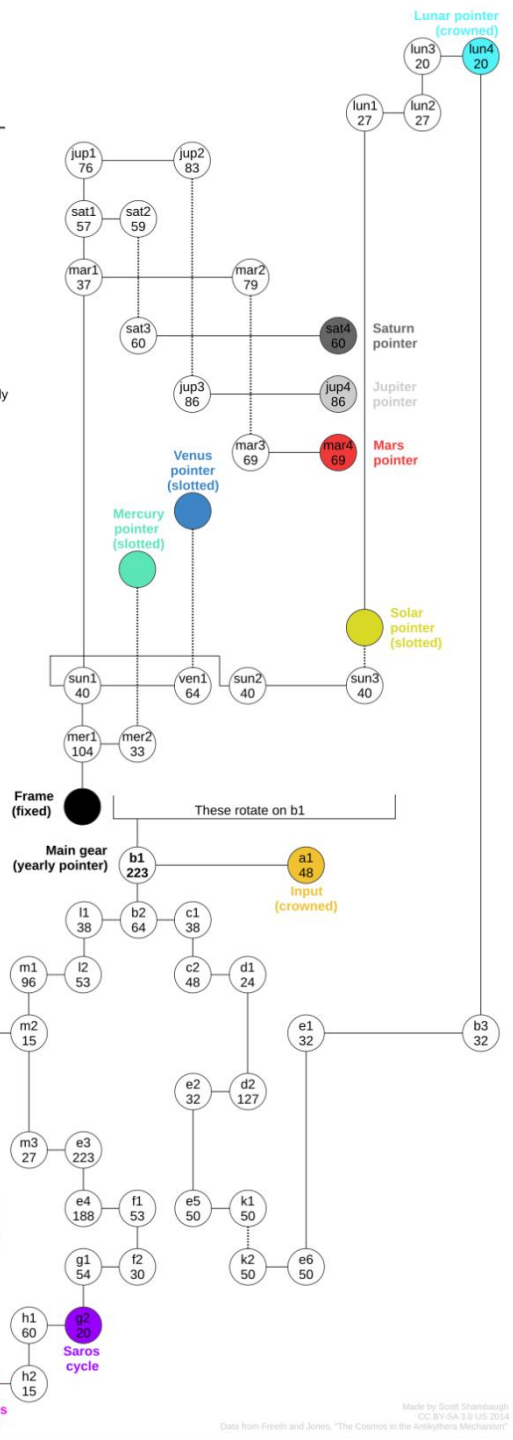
Lunar pointer (crowned)

lun3 20
lun4 20
lun1 27
lun2 27

jup1 76
jup2 83
sat1 57
sat2 59
mar1 37
mar2 79
sat3 60
sat4 60
Saturn pointer
jup3 86
jup4 86
Jupiter pointer
ly
mar3 69
mar4 69
Mars pointer

Venus pointer (slotted)
Mercury pointer (slotted)
Solar pointer (slotted)

sun1 40
ven1 64
sun2 40
sun3 40
mer1 104
mer2 33

Frame (fixed)
These rotate on b1
Main gear (yearly pointer)
b1 223
a1 48
Input (crowned)

l1 38
b2 64
c1 38
m1 96
l2 53
c2 48
d1 24
m2 15
e1 32
b3 32
e2 32
d2 127
m3 27
e3 223
e4 188
f1 53
e5 50
k1 50
g1 54
f2 30
k2 50
e6 50
h1 60
g2 20
Saros cycle
h2 15
s

Made by Scott Shambaugh
CC BY-SA 3.0 US 2014
Data from Freeth and Jones, "The Cosmos in the Antikythera Mechanism"